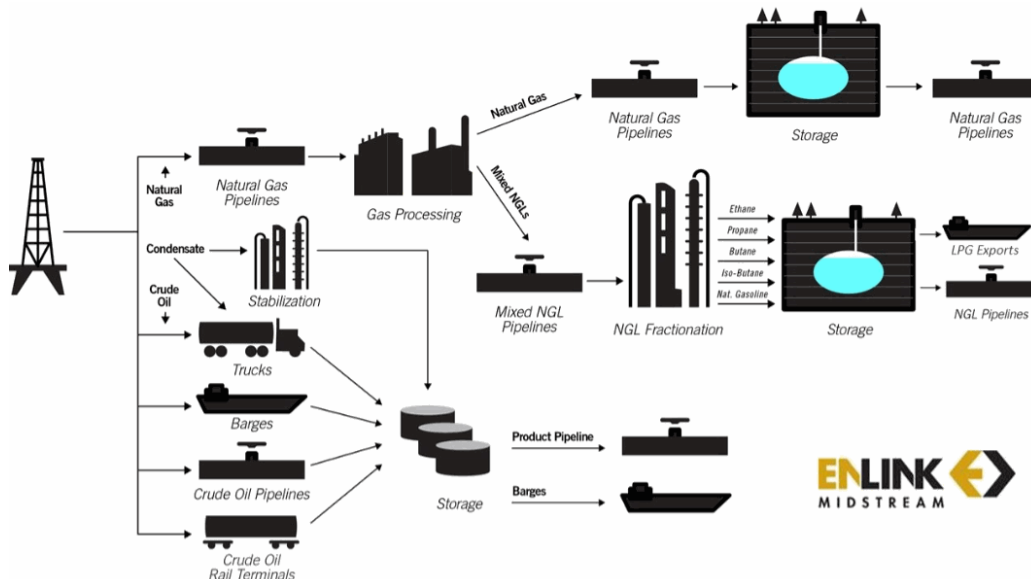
Natural Gas

Natural Gas Pipelines

Storage

Natural Gas Pipelines

Natural Gas

Natural Gas Pipelines

Gas Processing

Mixed NGLs

Condensate

Ethane

Propane

Butane

Iso-Butane

Nat. Gasoline

LPG Exports

Stabilization

Crude Oil

Mixed NGL Pipelines

NGL Fractionation

Storage

NGL Pipelines

Trucks

Barges

Product Pipeline

Crude Oil Pipelines

Barges

Storage

ENLINK MIDSTREAM

Crude Oil Rail Terminals